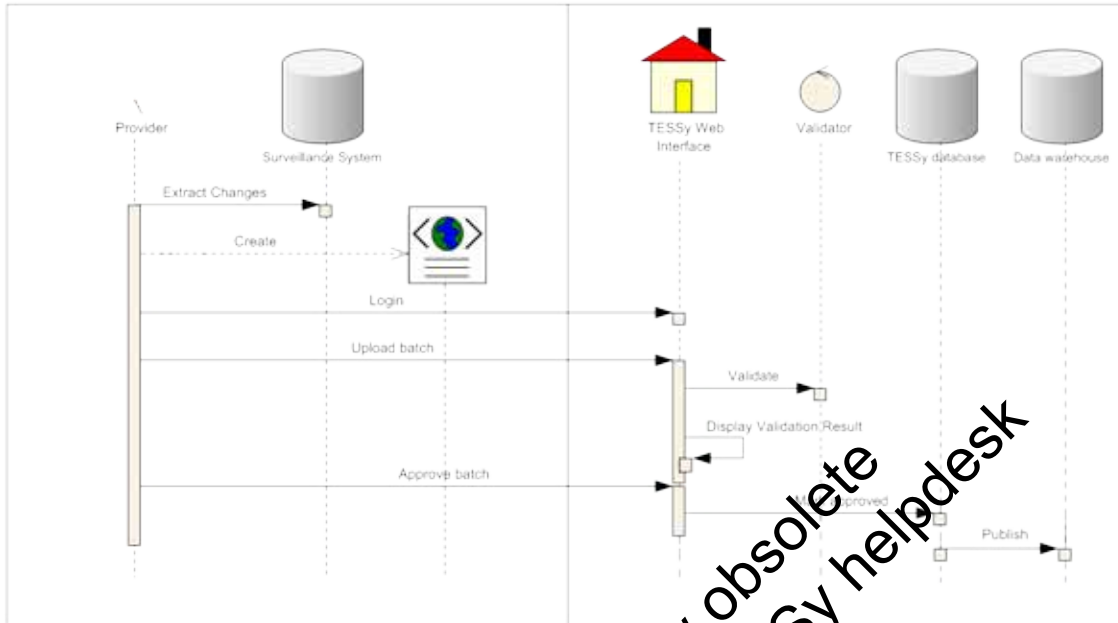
Provider

Surveillance System

TESSy Web Interface

Validator

TESSy database

Data warehouse

Extract Changes

Create

Login

Upload batch

Validate

Display Validation Result

Approve batch

M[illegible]pproved

Publish

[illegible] obsolete

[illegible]Sy helpdesk